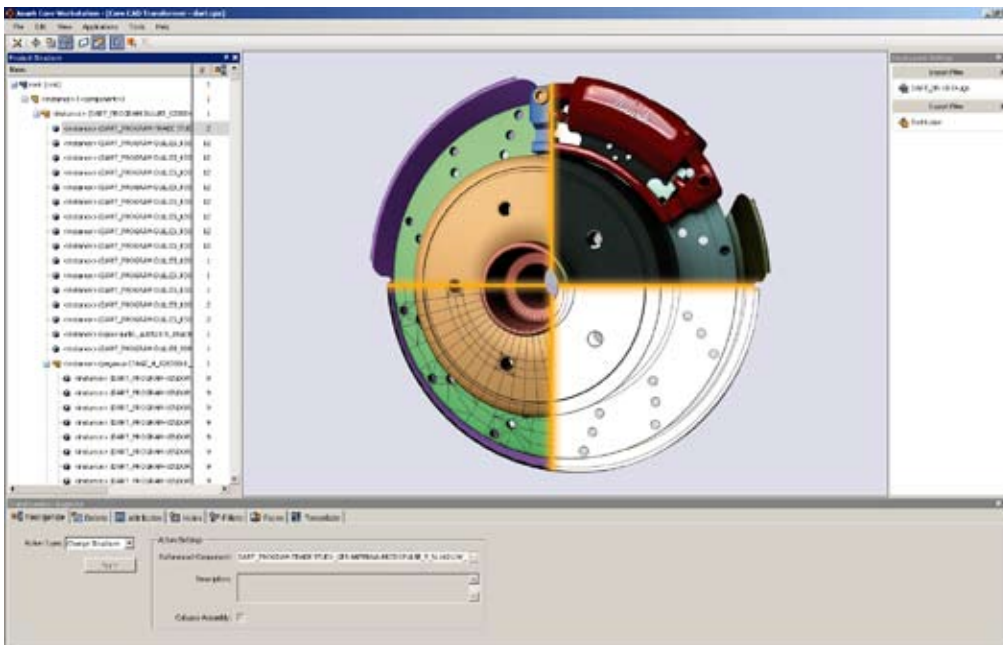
Anark Core Workstation - [Core CAD Transformer - dart.cpn]

File Edit View Applications Tools Help

Product Structure

Name

root [root]

<instance> (component)

<instance> [DART_PROGRAM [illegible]

Input Files

DART_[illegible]

Output Files

Dart.cpn

Restructure | Delete | Attributes | Holes | Filters | Faces | Transition

Action Type: Change Structure

Apply

Action Settings

Referenced Component: DART_PROGRAM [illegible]

Description:

Collapse Assembly